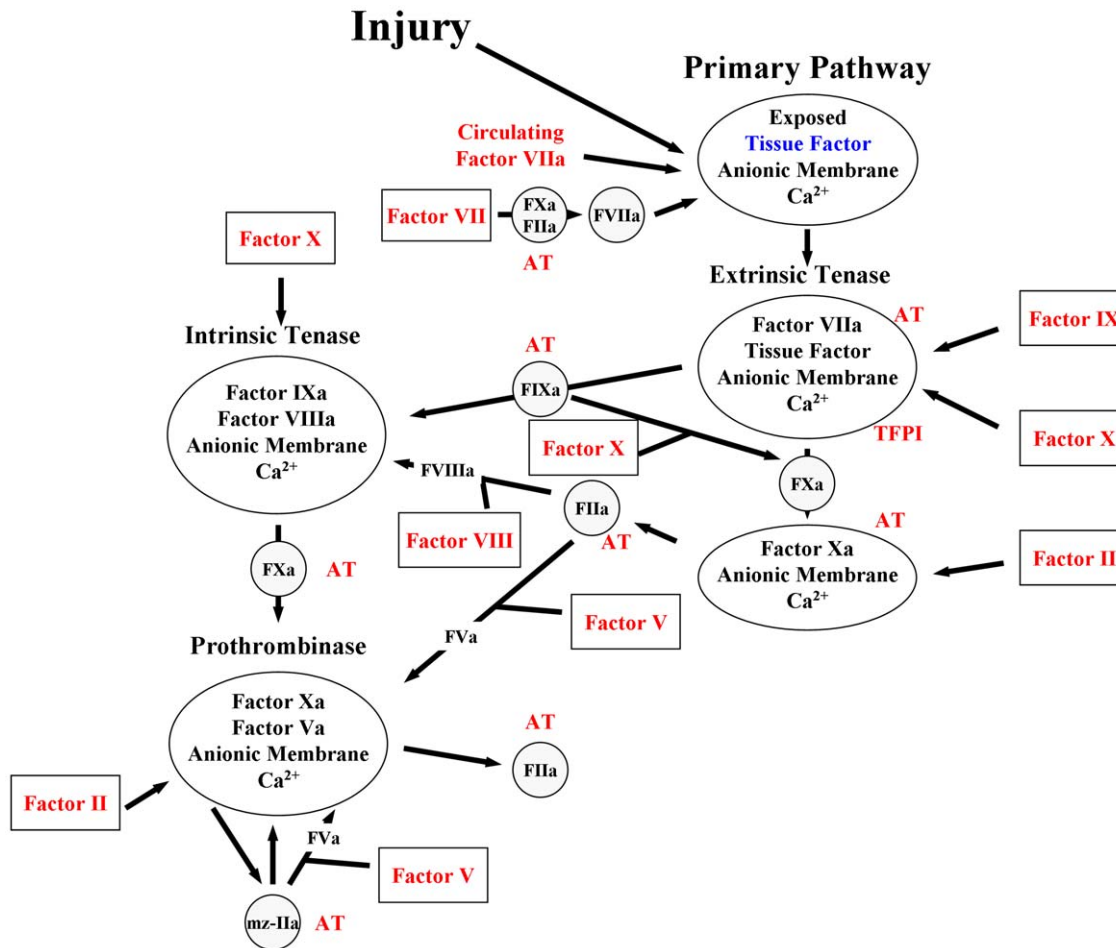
Injury

Primary Pathway

Circulating Factor VIIa

Exposed Tissue Factor Anionic Membrane $Ca^{2+}$

Factor VII

FXa FIIa

FVIIa

AT

Factor X

Extrinsic Tenase

Intrinsic Tenase

AT

Factor VIIa Tissue Factor Anionic Membrane $Ca^{2+}$

AT

Factor IX

FIXa

Factor IXa Factor VIIIa Anionic Membrane $Ca^{2+}$

Factor X

TFPI

Factor X

FVIIIa

FIIa

FXa

Factor VIII

AT

AT

Factor Xa Anionic Membrane $Ca^{2+}$

Factor II

FXa

AT

Factor V

FVa

Prothrombinase

Factor Xa Factor Va Anionic Membrane $Ca^{2+}$

AT

FIIa

Factor II

FVa

Factor V

mz-IIa

AT